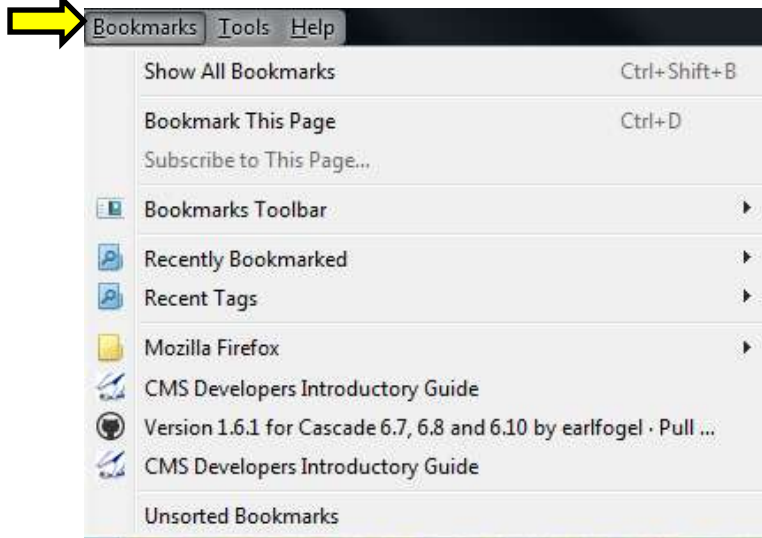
Bookmarks Tools Help

Show All Bookmarks Ctrl+Shift+B

Bookmark This Page Ctrl+D

Subscribe to This Page...

Bookmarks Toolbar

Recently Bookmarked

Recent Tags

Mozilla Firefox

CMS Developers Introductory Guide

Version 1.6.1 for Cascade 6.7, 6.8 and 6.10 by earlfogel · Pull ...

CMS Developers Introductory Guide

Unsorted Bookmarks